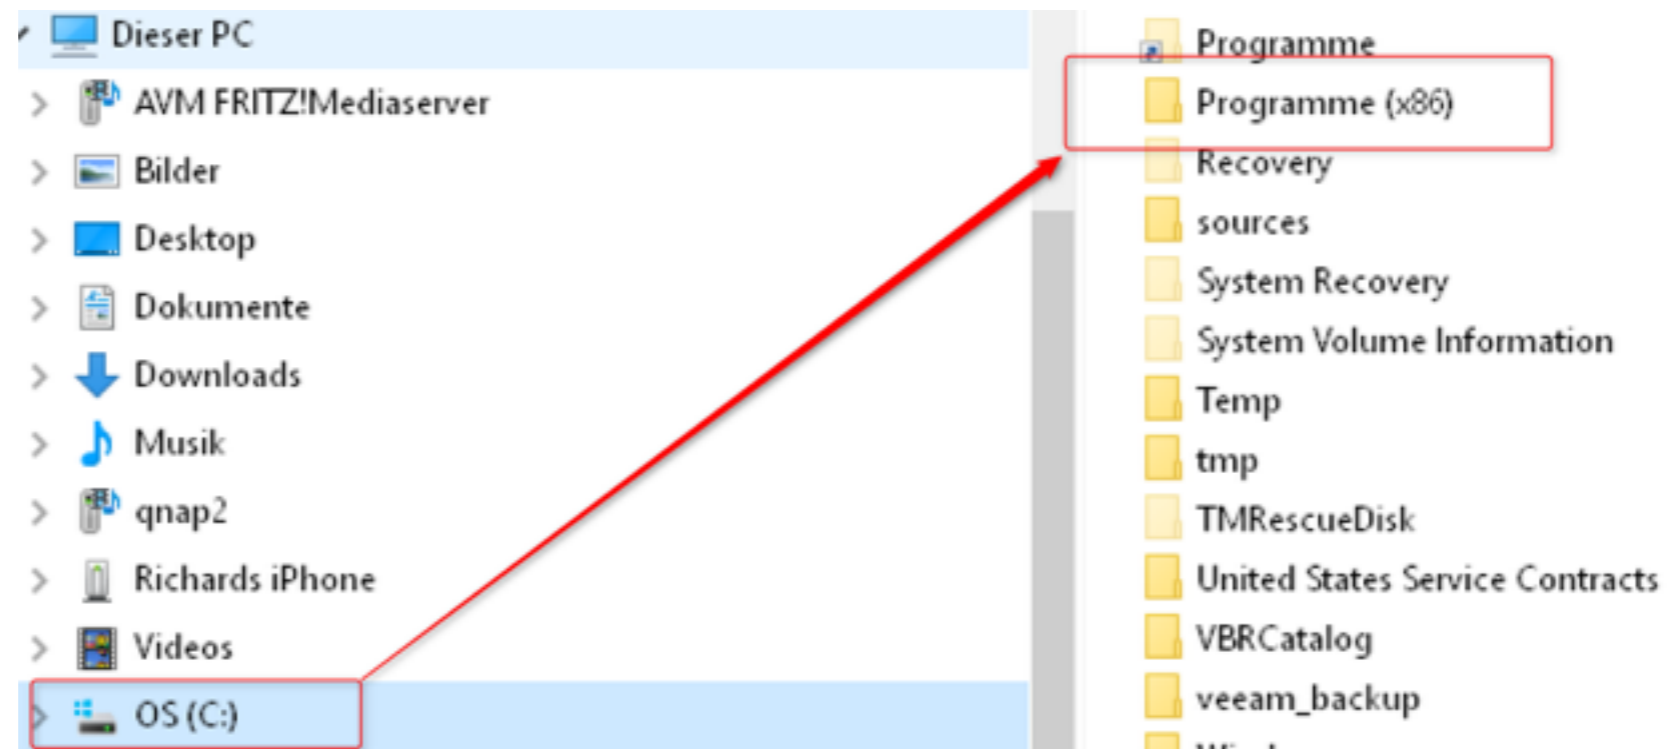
Dieser PC
AVM FRITZ!Mediaserver
Bilder
Desktop
Dokumente
Downloads
Musik
qnap2
Richards iPhone
Videos
OS (C:)

Programme
Programme (x86)
Recovery
sources
System Recovery
System Volume Information
Temp
tmp
TMRescueDisk
United States Service Contracts
VBRCatalog
veeam_backup
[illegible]